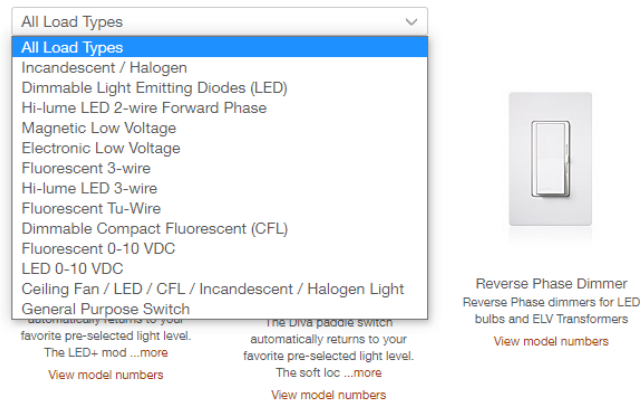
All Load Types

All Load Types
Incandescent / Halogen
Dimmable Light Emitting Diodes (LED)
Hi-lume LED 2-wire Forward Phase
Magnetic Low Voltage
Electronic Low Voltage
Fluorescent 3-wire
Hi-lume LED 3-wire
Fluorescent Tu-Wire
Dimmable Compact Fluorescent (CFL)
Fluorescent 0-10 VDC
LED 0-10 VDC
Ceiling Fan / LED / CFL / Incandescent / Halogen Light
General Purpose Switch

automatically returns to your favorite pre-selected light level. The LED+ mod ...more

View model numbers

The Diva paddle switch automatically returns to your favorite pre-selected light level. The soft loc ...more

View model numbers

Reverse Phase Dimmer

Reverse Phase dimmers for LED bulbs and ELV Transformers

View model numbers